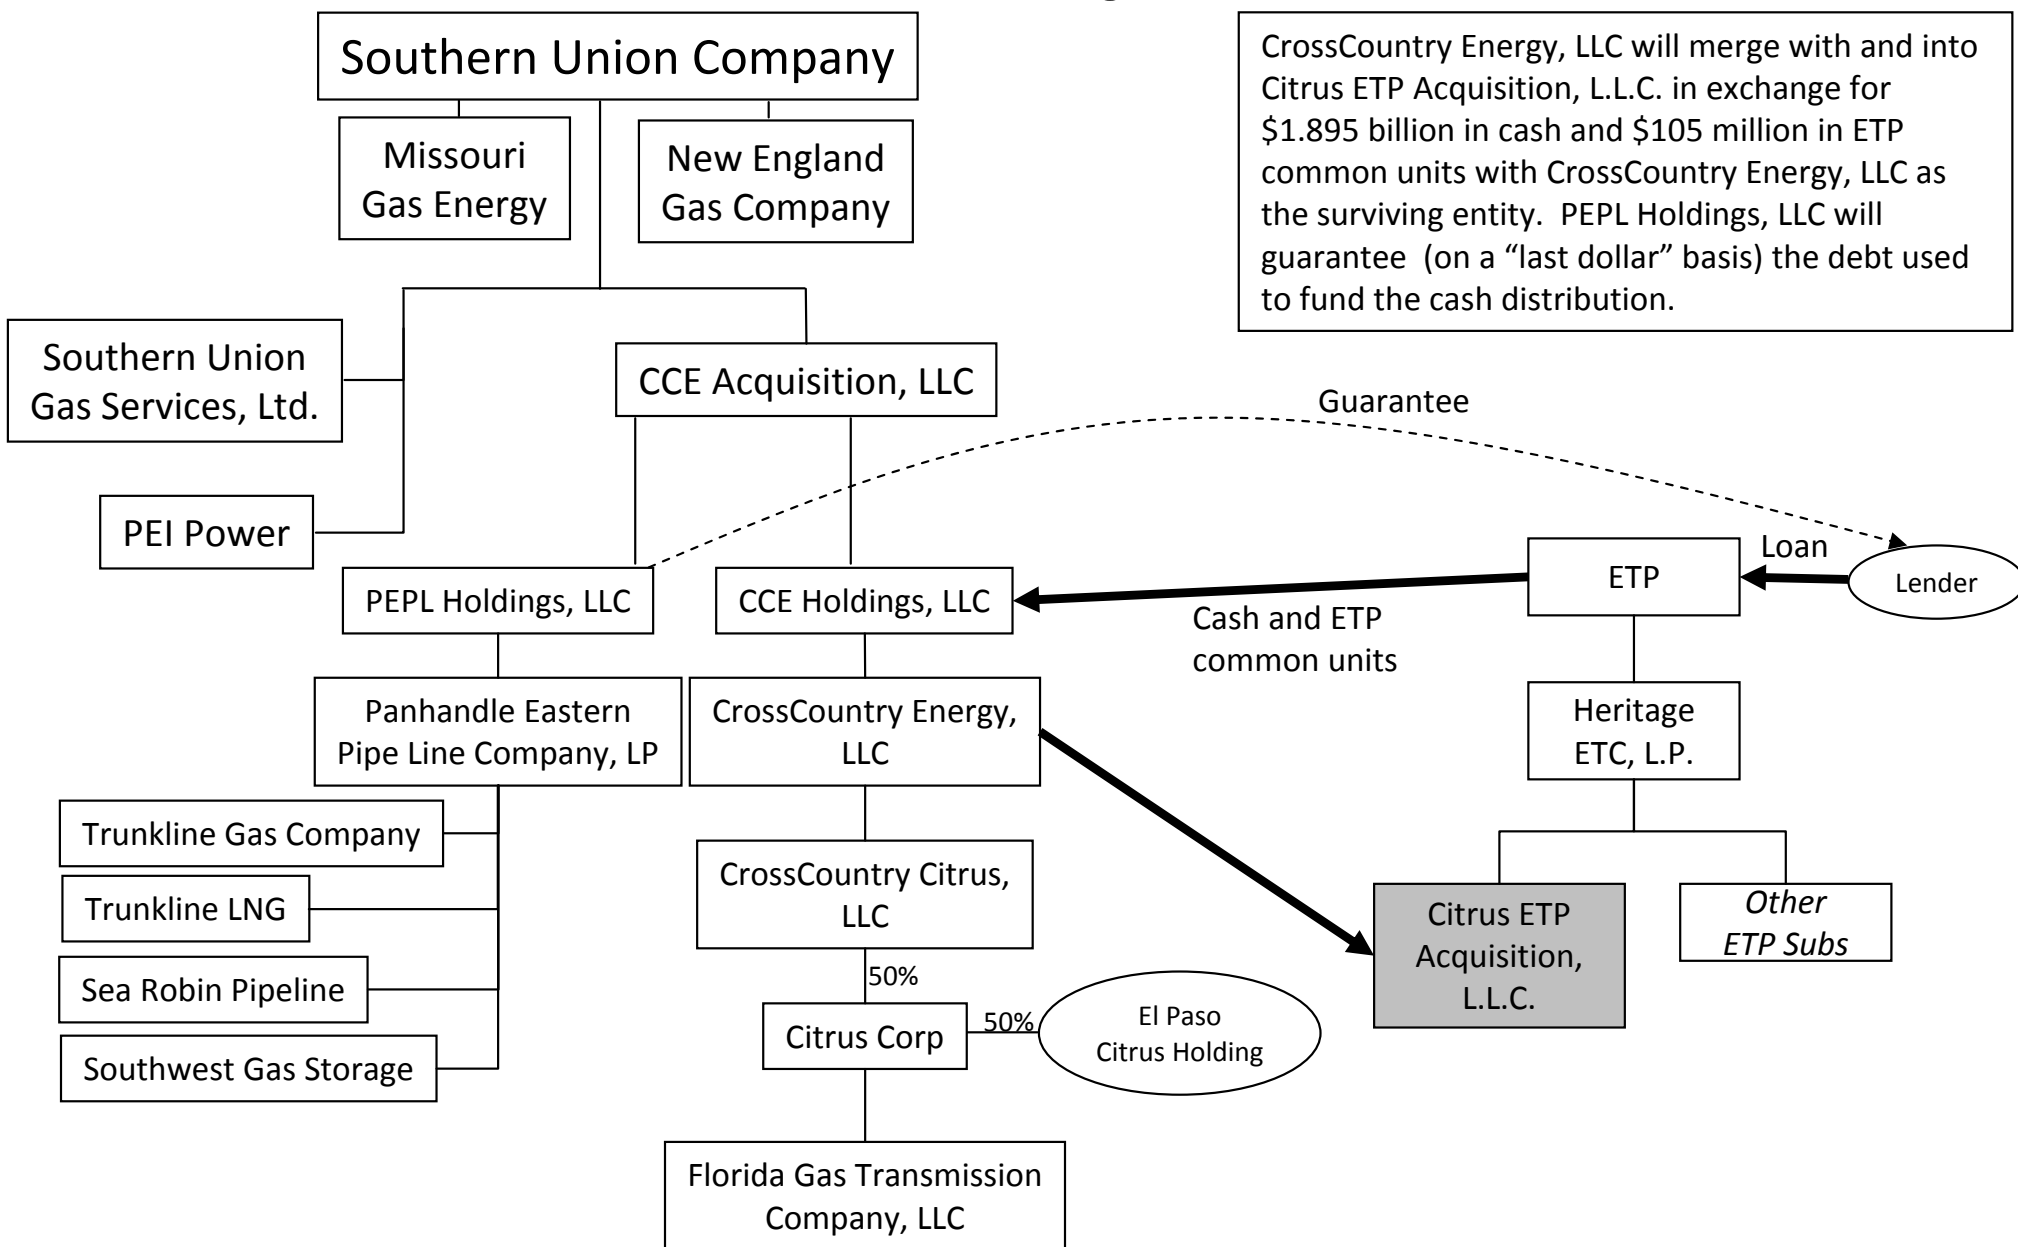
Southern Union Company

Missouri Gas Energy

New England Gas Company

CrossCountry Energy, LLC will merge with and into Citrus ETP Acquisition, L.L.C. in exchange for \$1.895 billion in cash and \$105 million in ETP common units with CrossCountry Energy, LLC as the surviving entity. PEPL Holdings, LLC will guarantee (on a "last dollar" basis) the debt used to fund the cash distribution.

Southern Union Gas Services, Ltd.

CCE Acquisition, LLC

Guarantee

PEI Power

PEPL Holdings, LLC

CCE Holdings, LLC

ETP

Loan

Lender

Cash and ETP common units

Panhandle Eastern Pipe Line Company, LP

CrossCountry Energy, LLC

Heritage ETC, L.P.

Trunkline Gas Company

Trunkline LNG

Sea Robin Pipeline

Southwest Gas Storage

CrossCountry Citrus, LLC

50%

Citrus Corp

50%

El Paso Citrus Holding

Citrus ETP Acquisition, L.L.C.

Other ETP Subs

Florida Gas Transmission Company, LLC